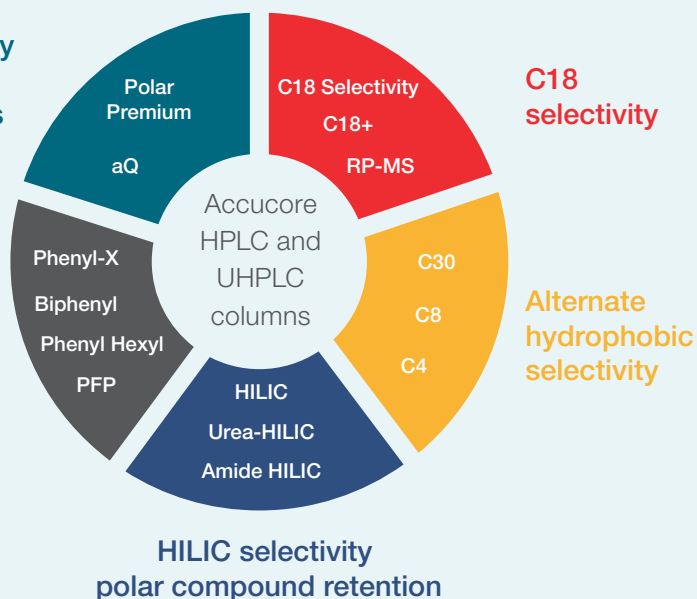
y

s

Polar Premium

aQ

C18 Selectivity

C18+

RP-MS

C18 selectivity

Accucore HPLC and UHPLC columns

Phenyl-X

Biphenyl

Phenyl Hexyl

PFP

C30

C8

C4

Alternate hydrophobic selectivity

HILIC

Urea-HILIC

Amide HILIC

HILIC selectivity polar compound retention